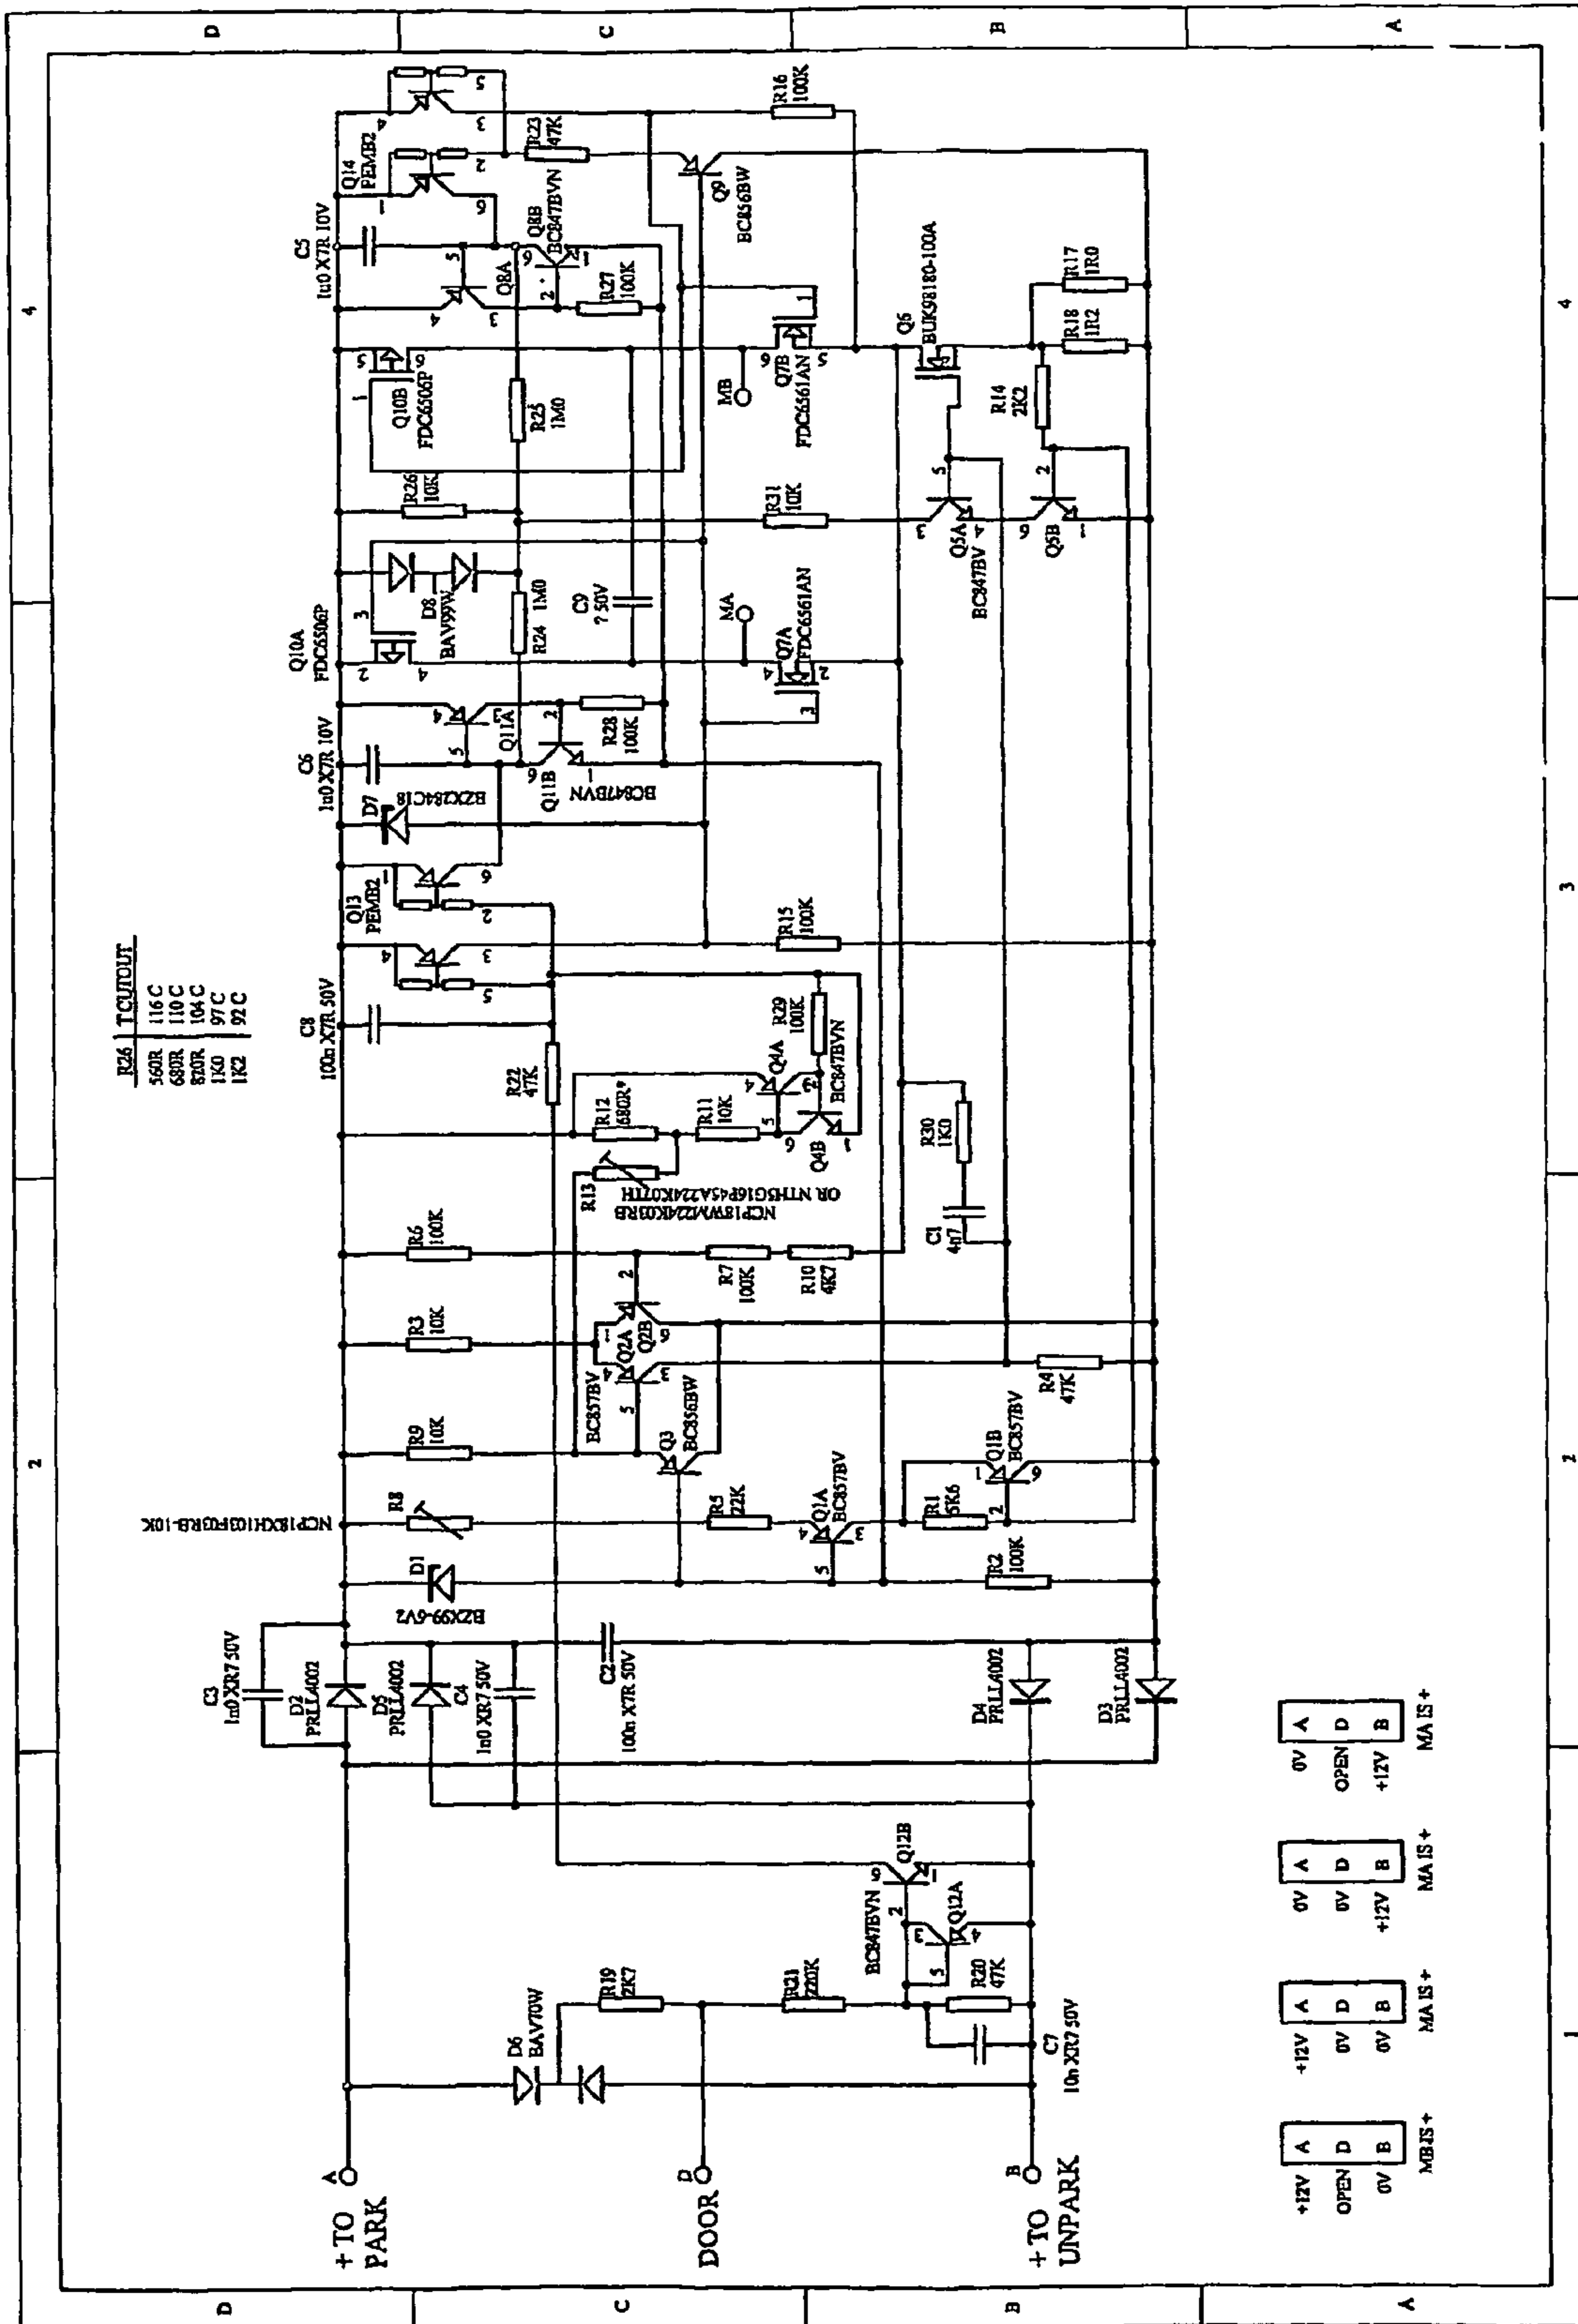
D C B A

4 3 2 1

R26 | TCUTOUT
560R | 116 C
680R | 110 C
820R | 104 C
1K0 | 97 C
1K2 | 92 C

Q14 PEMB2
C5 1n0 X7R 10V
R23 47K
R16 100K
Q8B BC847BVN
Q8A
Q9 BC856BW
R27 100K
R17 1R0
R18 1R2
Q5 BUK9818O-100A
Q10B FDC6506P
R25 1M0
MB
Q7B FDC6561AN
R14 2K2
R26 10K
R31 10K
Q5A BC847BV
Q5B
Q10A FDC6506P
D8 BAV99W
R24 1M0
C9 ? 50V
MA
Q7A FDC6561AN
C6 1n0 X7R 10V
Q11A
Q11B BC847BVN
R28 100K
D7 BZX284C18
Q13 PEMB2
R15 100K
C8 100n X7R 50V
R22 47K
R29 100K
Q4A BC847BVN
Q4B
R12 680R*
R11 10K
R30 1K0
R13 NCP18WM224K03RB OR NTHS0316P45A224K07TH
C1 4n7
R6 100K
R7 100K
R10 4K7
R3 10K
Q2A Q2B BC857BV
R4 47K
R9 10K
Q3 BC856BW
Q1B BC857BV
R8 NCP18XH103F03RB-10K
R5 22K
Q1A BC857BV
R1 5K6
D1 BZX99-6V2
R2 100K
C3 1n0 X R7 50V
D2 PRLL4002
D5 PRLL4002
C4 1n0 X R7 50V
C2 100n X7R 50V
D4 PRLL4002
D3 PRLL4002
Q12B BC847BVN
Q12A
D6 BAV70W
R19 2K7
R21 220K
R20 47K
C7 10n X R7 50V

A + TO PARK
D DOOR
B + TO UNPARK

| +12V | OPEN | 0V |
|---|---|---|
| A | D | B |
MB IS +

| +12V | 0V | 0V |
|---|---|---|
| A | D | B |
MA IS +

| 0V | 0V | +12V |
|---|---|---|
| A | D | B |
MA IS +

| 0V | OPEN | +12V |
|---|---|---|
| A | D | B |
MA IS +